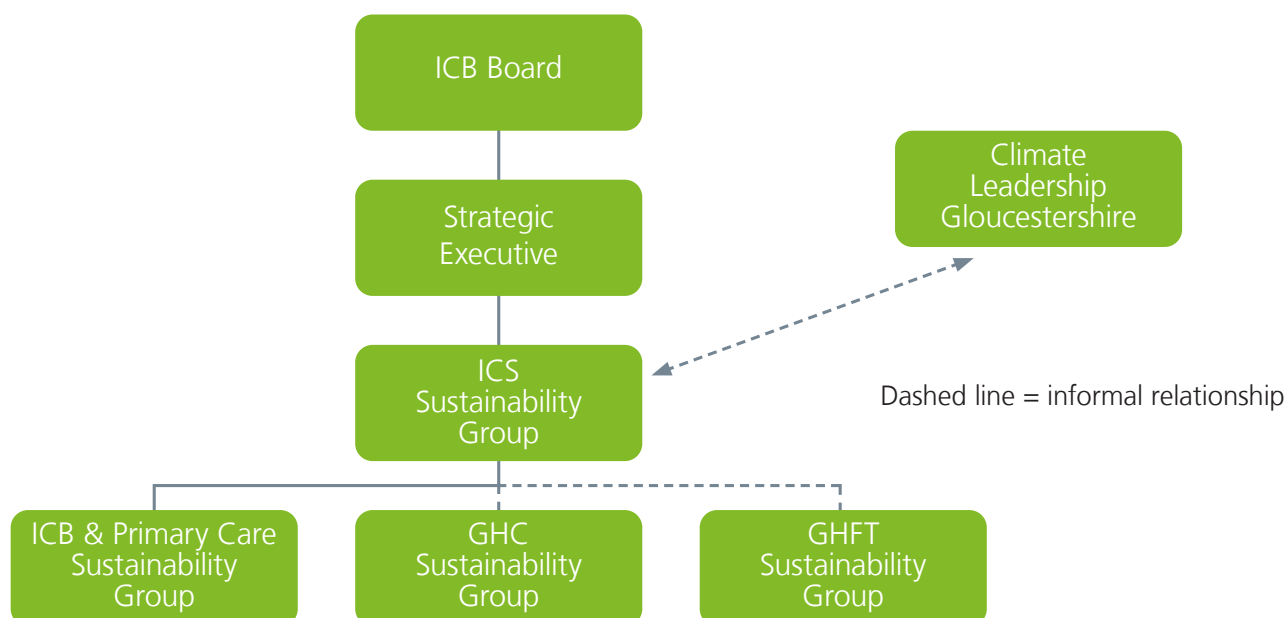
ICB Board

Strategic Executive

ICS Sustainability Group

Climate Leadership Gloucestershire

Dashed line = informal relationship

ICB & Primary Care Sustainability Group

GHC Sustainability Group

GHFT Sustainability Group